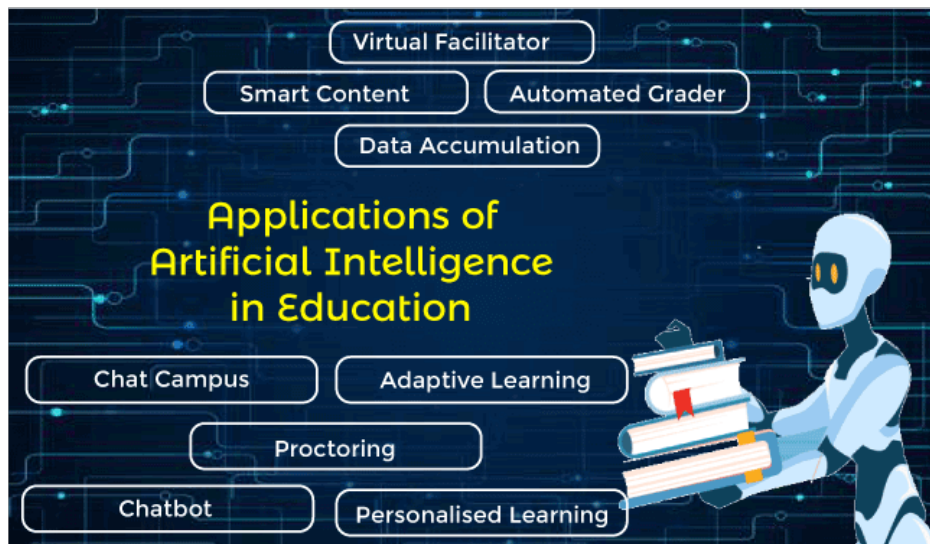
Virtual Facilitator

Smart Content

Automated Grader

Data Accumulation

Applications of Artificial Intelligence in Education

Chat Campus

Adaptive Learning

Proctoring

Chatbot

Personalised Learning